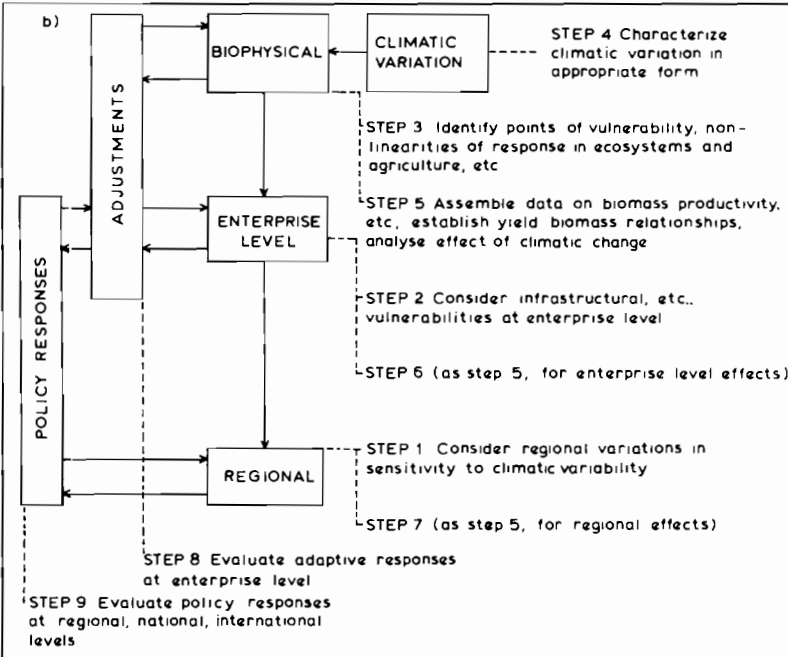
b)

ADJUSTMENTS

BIOPHYSICAL

CLIMATIC VARIATION

STEP 4 Characterize climatic variation in appropriate form

STEP 3 Identify points of vulnerability, nonlinearities of response in ecosystems and agriculture, etc

STEP 5 Assemble data on biomass productivity, etc, establish yield biomass relationships, analyse effect of climatic change

POLICY RESPONSES

ENTERPRISE LEVEL

STEP 2 Consider infrastructural, etc., vulnerabilities at enterprise level

STEP 6 (as step 5, for enterprise level effects)

REGIONAL

STEP 1 Consider regional variations in sensitivity to climatic variability

STEP 7 (as step 5, for regional effects)

STEP 8 Evaluate adaptive responses at enterprise level

STEP 9 Evaluate policy responses at regional, national, international levels